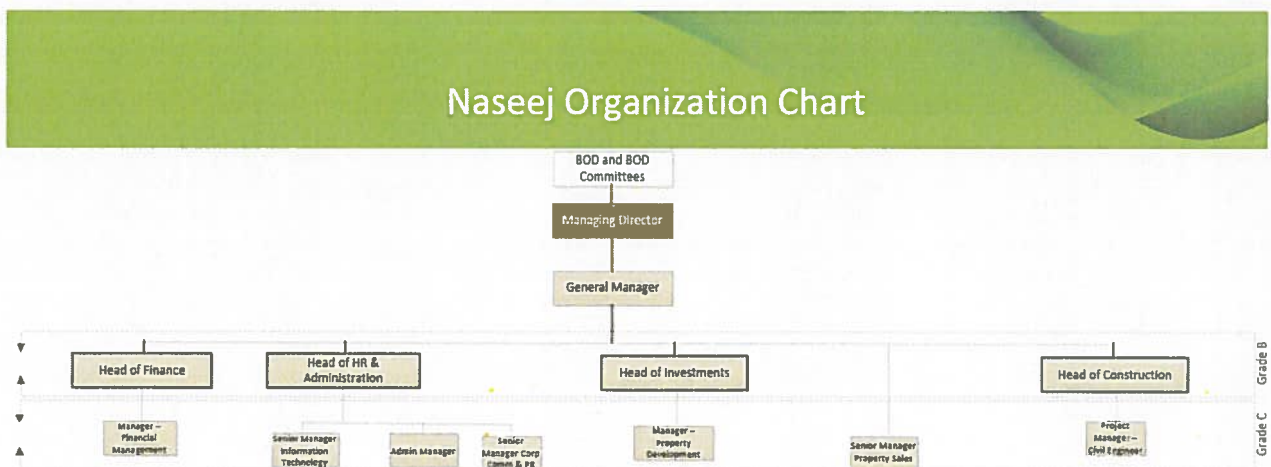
Naseej Organization Chart

BOD and BOD Committees

Managing Director

General Manager

Head of Finance

Head of HR & Administration

Head of Investments

Head of Construction

Grade B

Manager – Financial Management

Senior Manager Information Technology

Admin Manager

Senior Manager Corp Comms & PR

Manager – Property Development

Senior Manager Property Sales

Project Manager – Civil Engineer

Grade C